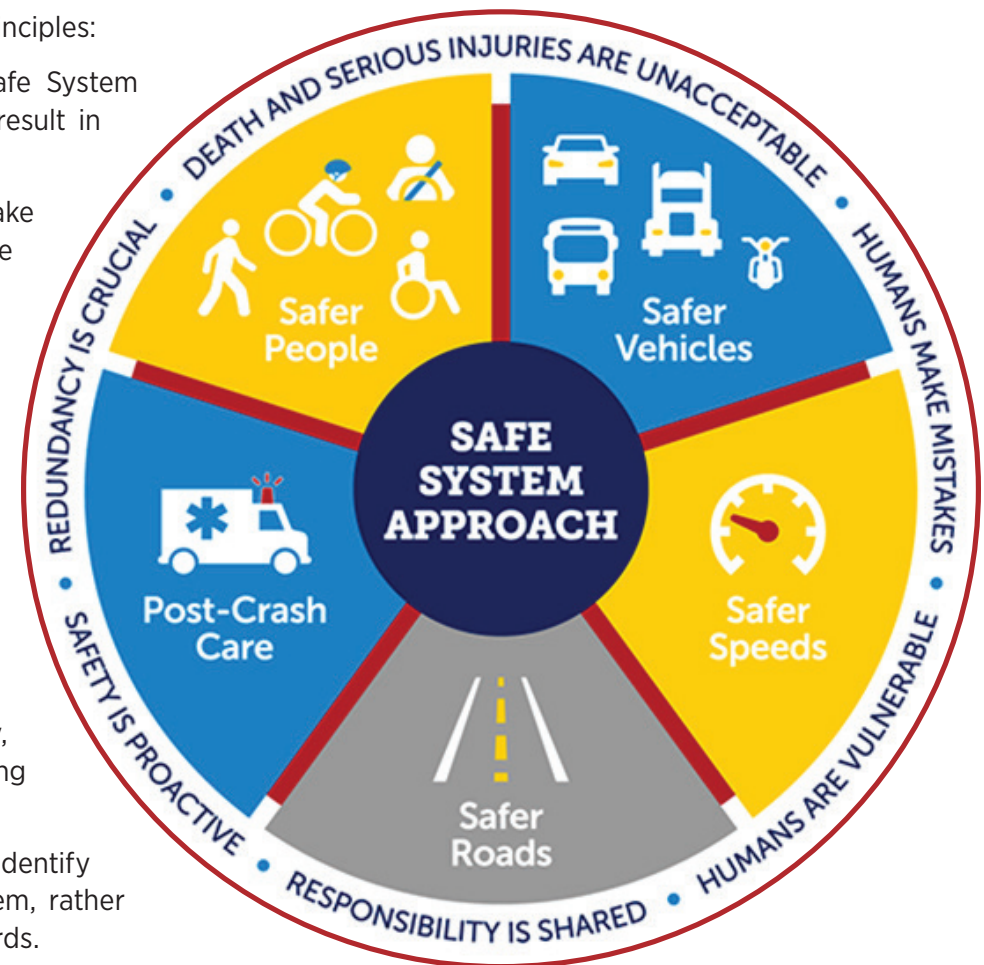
nciples:

afe System result in

ake e

, ng

dentify em, rather rds.

DEATH AND SERIOUS INJURIES ARE UNACCEPTABLE • HUMANS MAKE MISTAKES • HUMANS ARE VULNERABLE • RESPONSIBILITY IS SHARED • SAFETY IS PROACTIVE • REDUNDANCY IS CRUCIAL •

Safer People

Safer Vehicles

SAFE SYSTEM APPROACH

Safer Speeds

Safer Roads

Post-Crash Care